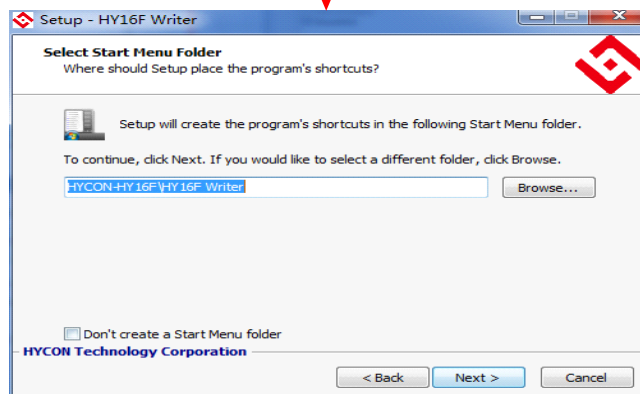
Setup - HY16F Writer

Select Start Menu Folder
Where should Setup place the program's shortcuts?

Setup will create the program's shortcuts in the following Start Menu folder.

To continue, click Next. If you would like to select a different folder, click Browse.

HYCON-HY16F\HY16F Writer

Browse...

Don't create a Start Menu folder

HYCON Technology Corporation

< Back

Next >

Cancel